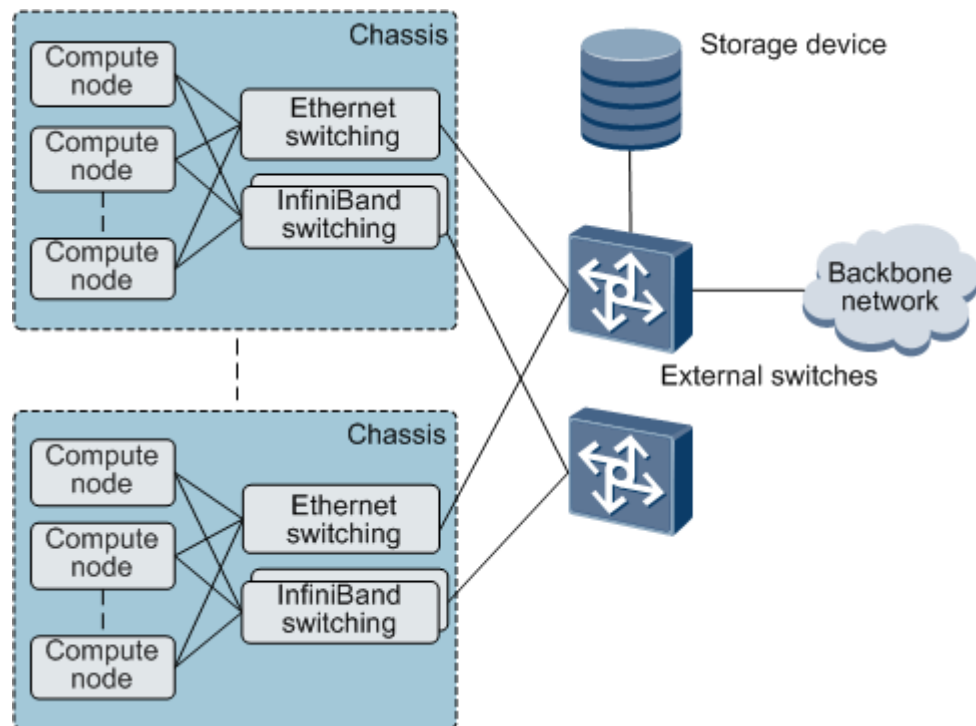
Chassis

Compute node

Compute node

Compute node

Ethernet switching

InfiniBand switching

Storage device

Backbone network

External switches

Chassis

Compute node

Compute node

Compute node

Ethernet switching

InfiniBand switching